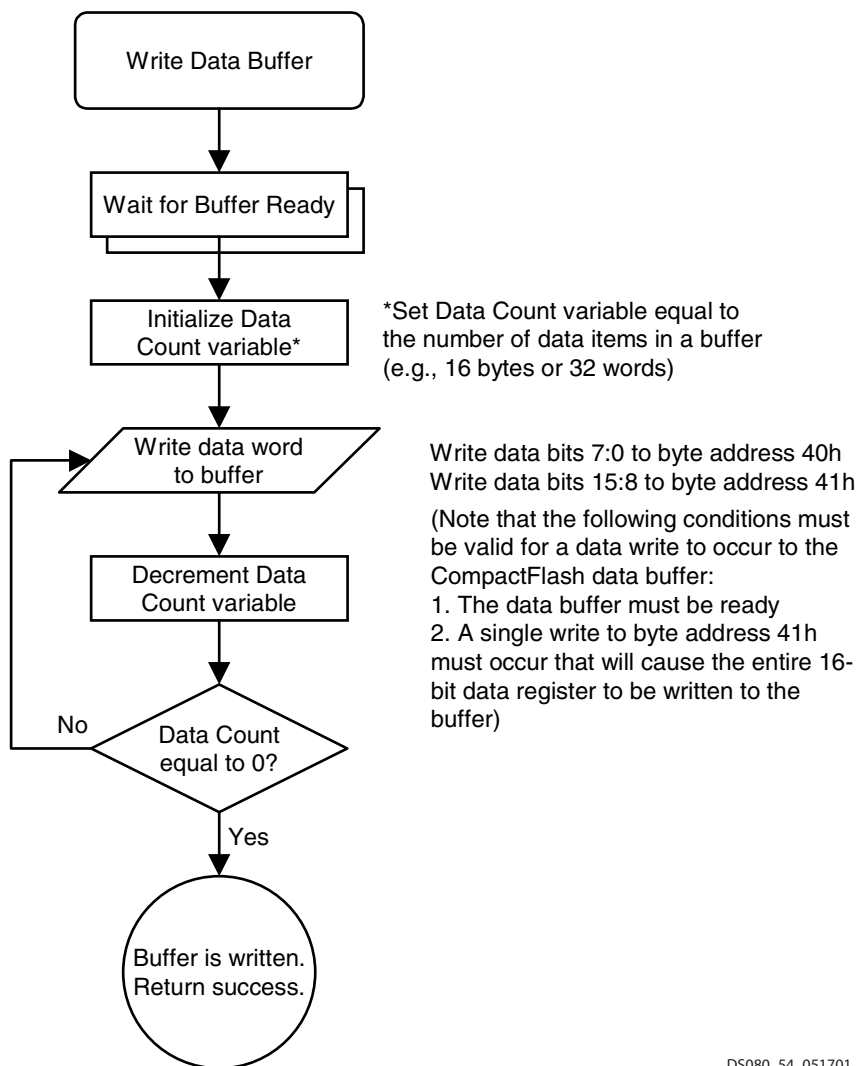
Write Data Buffer

Wait for Buffer Ready

Initialize Data Count variable*

*Set Data Count variable equal to the number of data items in a buffer (e.g., 16 bytes or 32 words)

Write data word to buffer

Write data bits 7:0 to byte address 40h
Write data bits 15:8 to byte address 41h

(Note that the following conditions must be valid for a data write to occur to the CompactFlash data buffer:
1. The data buffer must be ready
2. A single write to byte address 41h must occur that will cause the entire 16-bit data register to be written to the buffer)

Decrement Data Count variable

No

Data Count equal to 0?

Yes

Buffer is written. Return success.

DS080_54_051701